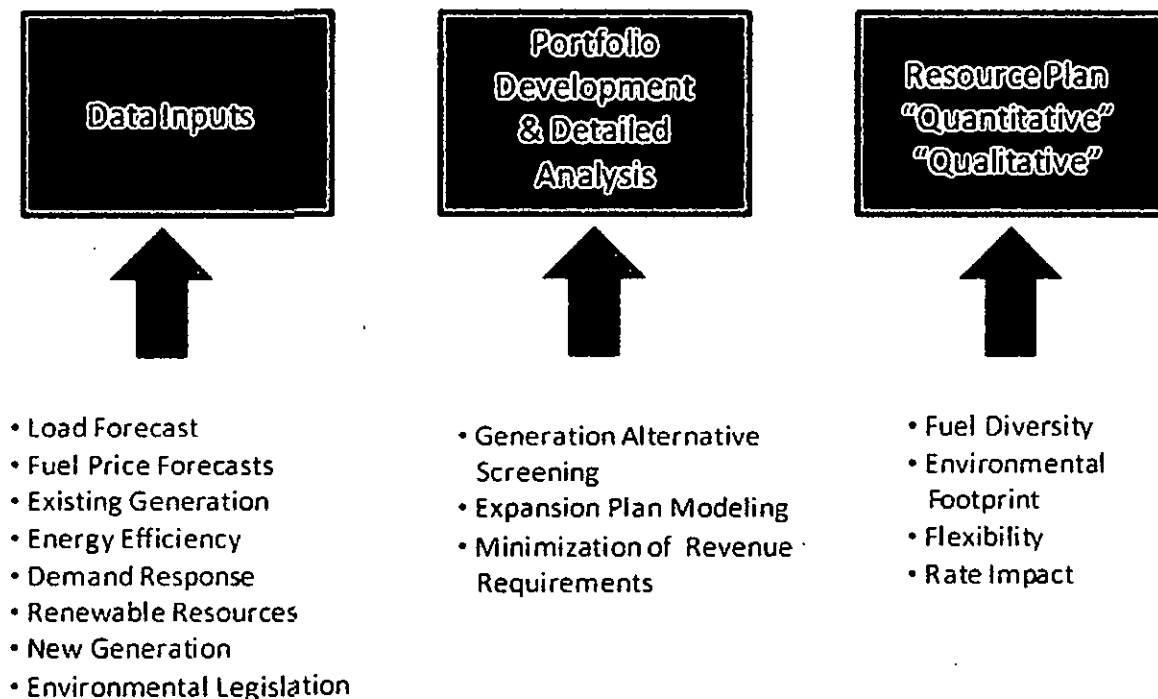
Data Inputs

Portfolio Development & Detailed Analysis

Resource Plan "Quantitative" "Qualitative"

• Load Forecast
• Fuel Price Forecasts
• Existing Generation
• Energy Efficiency
• Demand Response
• Renewable Resources
• New Generation
• Environmental Legislation

• Generation Alternative Screening
• Expansion Plan Modeling
• Minimization of Revenue Requirements

• Fuel Diversity
• Environmental Footprint
• Flexibility
• Rate Impact